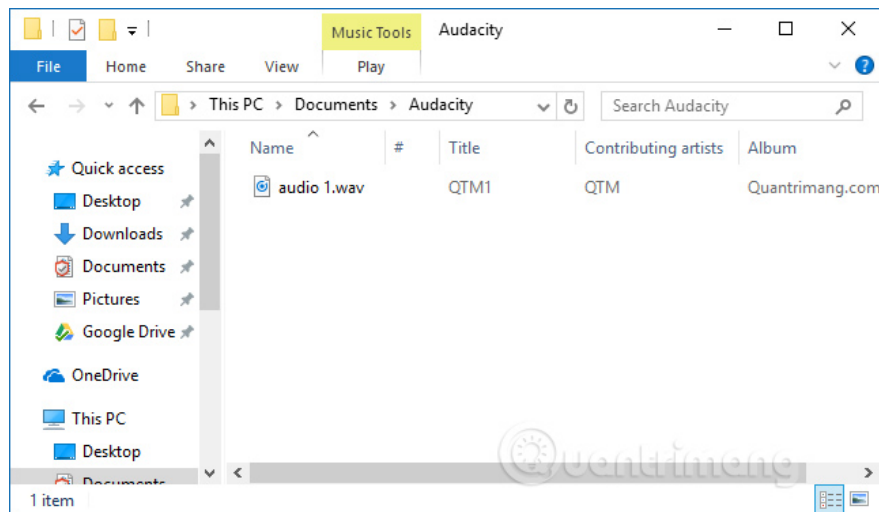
Music Tools
Audacity

File
Home
Share
View
Play

This PC > Documents > Audacity

Search Audacity

Quick access
Desktop
Downloads
Documents
Pictures
Google Drive
OneDrive
This PC
Desktop
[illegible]

| Name | # | Title | Contributing artists | Album |
|---|---|---|---|---|
| audio 1.wav | | QTM1 | QTM | Quantrimang.com |

Quantrimang

1 item